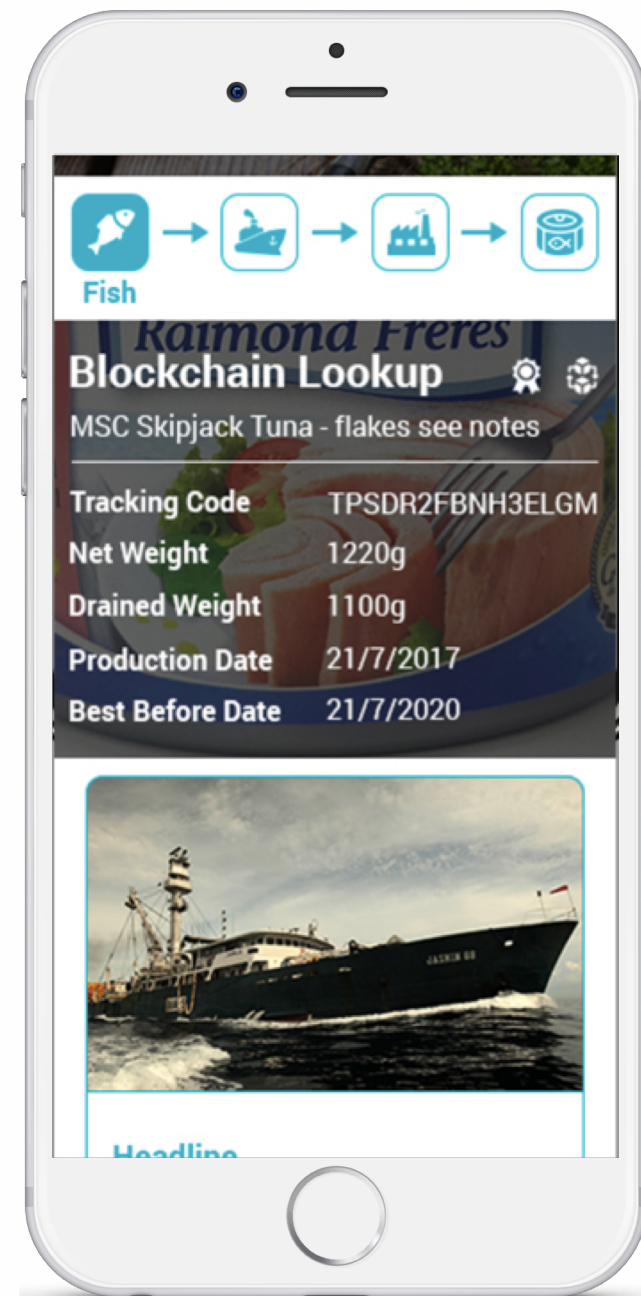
Fish

Raimond Freres

Blockchain Lookup

MSC Skipjack Tuna - flakes see notes

| | |
|---|---|
| Tracking Code | TPSDR2FBNH3ELGM |
| Net Weight | 1220g |
| Drained Weight | 1100g |
| Production Date | 21/7/2017 |
| Best Before Date | 21/7/2020 |

JASMIN 88

Headline